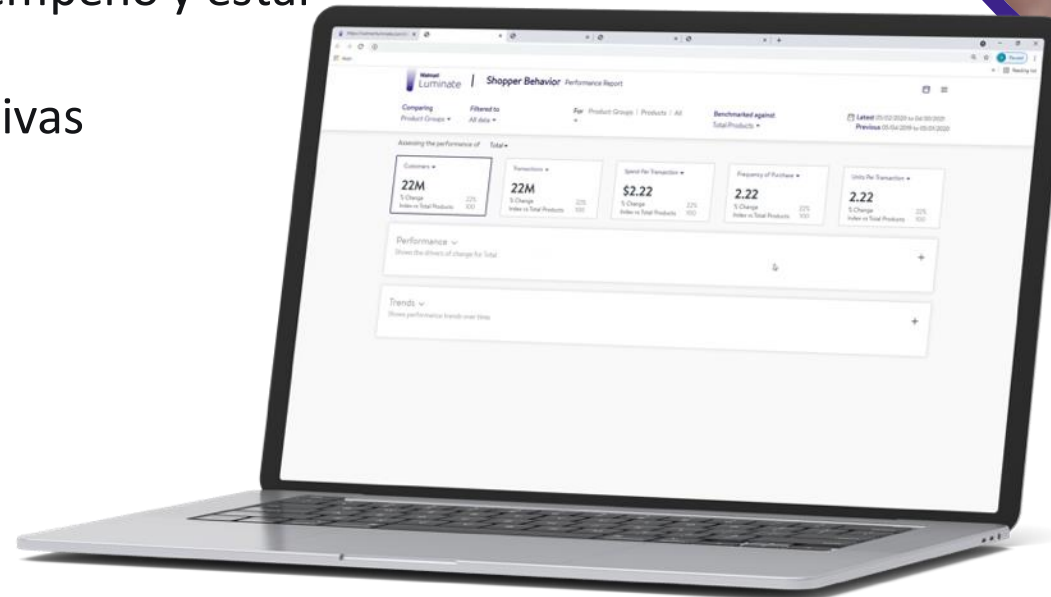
mpeño y estar

ivas

Walmart Luminate | Shopper Behavior Performance Report

Comparing Product Groups ▾

Filtered to All data ▾

For Product Groups | Products | All

Benchmarked against Total Products ▾

Latest 05/03/2020 to 04/30/2021
Previous 05/04/2019 to 05/01/2020

Assessing the performance of Total ▾

| Customers ▾ | Transactions ▾ | Spend Per Transaction ▾ | Frequency of Purchase ▾ | Units Per Transaction ▾ |
|---|---|---|---|---|
| 22M | 22M | $2.22 | 2.22 | 2.22 |
| % Change 22% | % Change 22% | % Change 22% | % Change 22% | % Change 22% |
| Index vs Total Products 100 | Index vs Total Products 100 | Index vs Total Products 100 | Index vs Total Products 100 | Index vs Total Products 100 |

Performance ∨
Shows the drivers of change for Total
+

Trends ∨
Shows performance trends over time
+